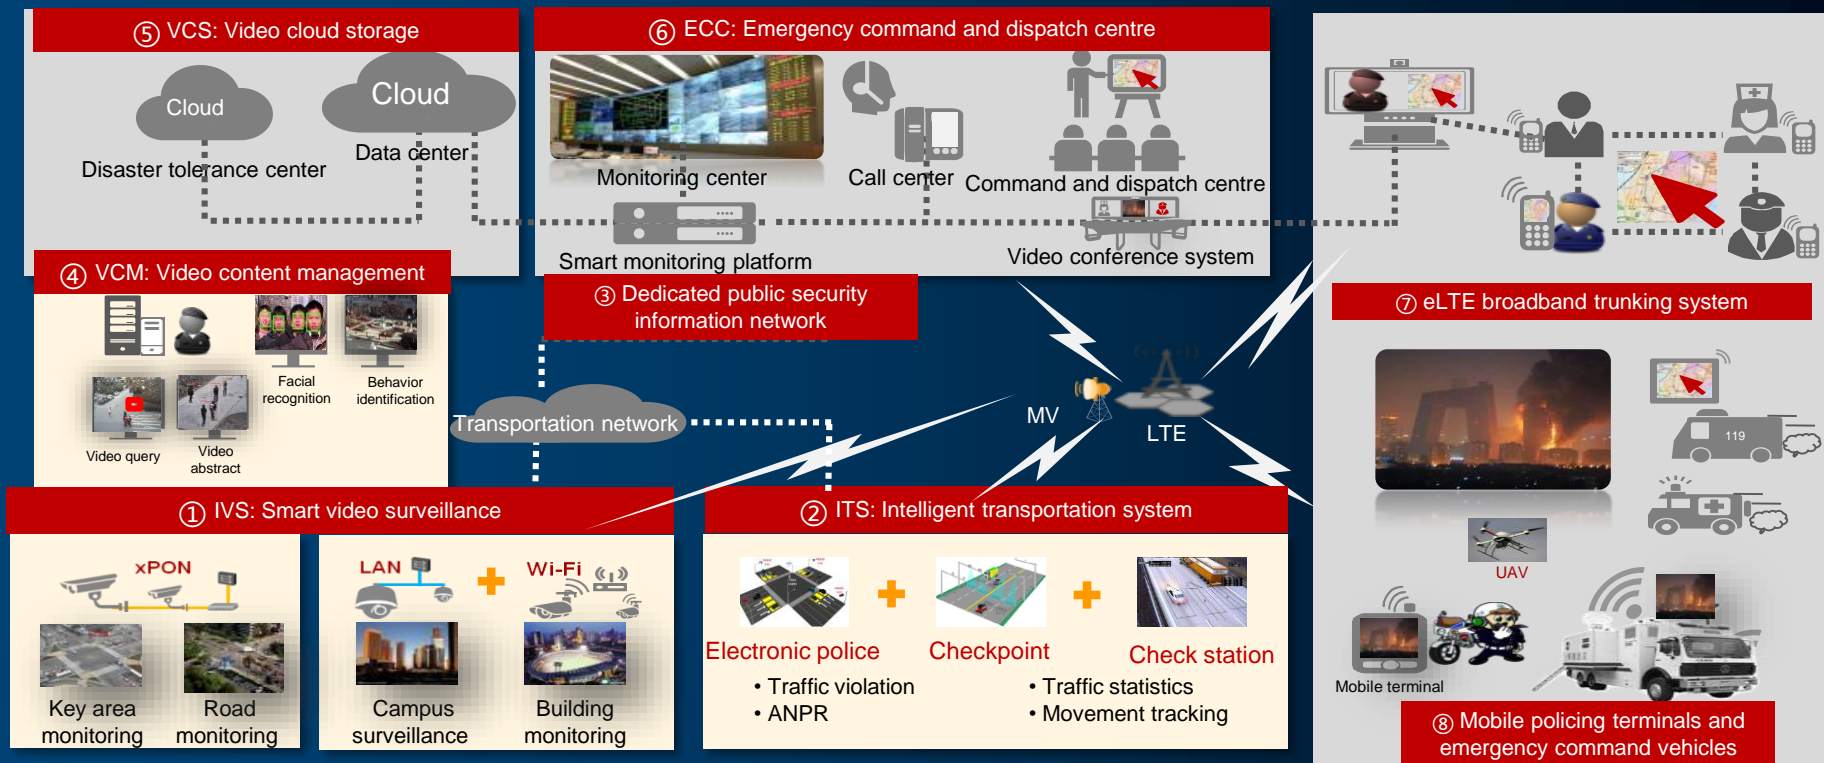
⑤ VCS: Video cloud storage

Cloud

Cloud

Disaster tolerance center

Data center

⑥ ECC: Emergency command and dispatch centre

Monitoring center

Call center

Command and dispatch centre

Smart monitoring platform

Video conference system

④ VCM: Video content management

Facial recognition

Behavior identification

Video query

Video abstract

③ Dedicated public security information network

Transportation network

MV

LTE

⑦ eLTE broadband trunking system

119

UAV

Mobile terminal

⑧ Mobile policing terminals and emergency command vehicles

① IVS: Smart video surveillance

xPON

LAN

Wi-Fi

Key area monitoring

Road monitoring

Campus surveillance

Building monitoring

② ITS: Intelligent transportation system

Electronic police

Checkpoint

Check station

• Traffic violation
• ANPR

• Traffic statistics
• Movement tracking